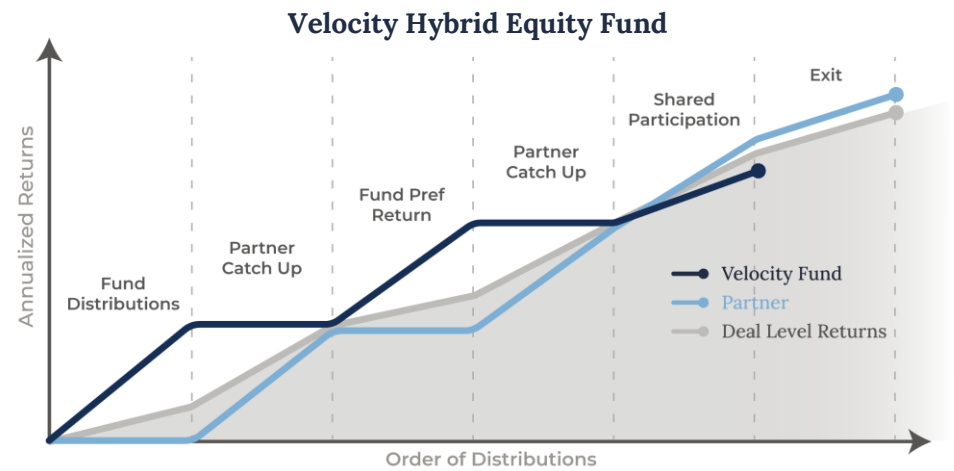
Velocity Hybrid Equity Fund

Annualized Returns

Fund Distributions

Partner Catch Up

Fund Pref Return

Partner Catch Up

Shared Participation

Exit

Velocity Fund
Partner
Deal Level Returns

Order of Distributions